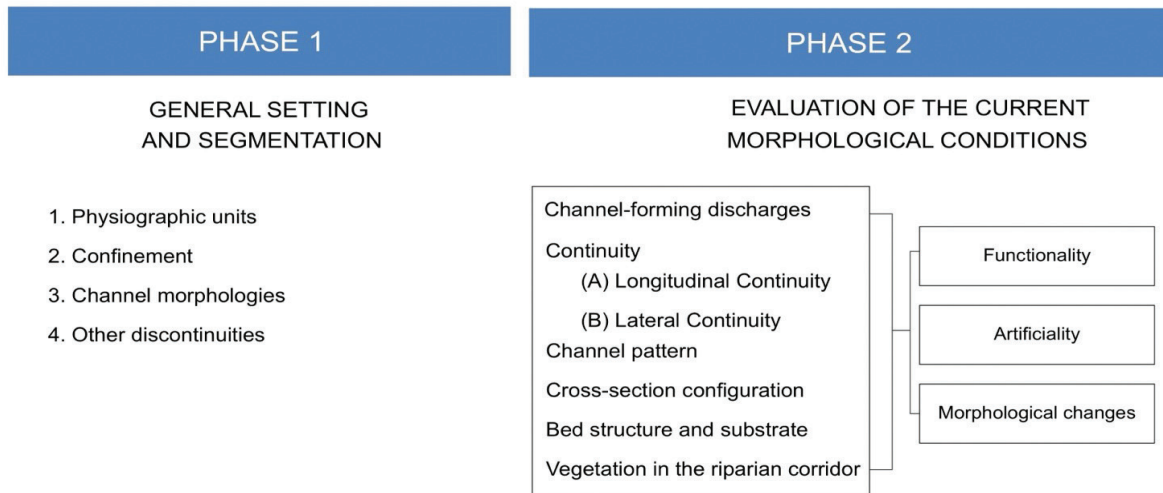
PHASE 1

GENERAL SETTING AND SEGMENTATION

1. Physiographic units
2. Confinement
3. Channel morphologies
4. Other discontinuities

PHASE 2

EVALUATION OF THE CURRENT MORPHOLOGICAL CONDITIONS

Channel-forming discharges
Continuity
(A) Longitudinal Continuity
(B) Lateral Continuity
Channel pattern
Cross-section configuration
Bed structure and substrate
Vegetation in the riparian corridor

Functionality

Artificiality

Morphological changes